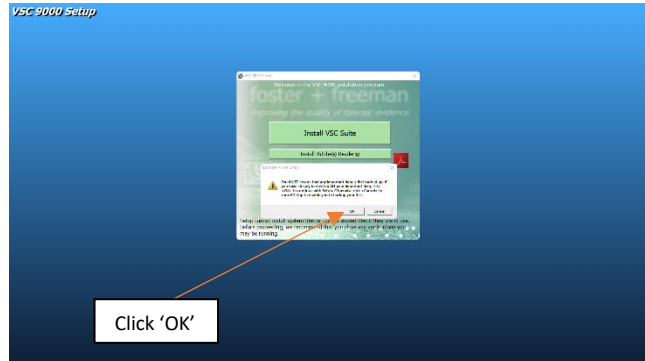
VSC 9000 Setup

Welcome to the VSC 9000 installation program

foster + freeman

improving the quality of forensic evidence

Install VSC Suite

Install Adobe(r) Reader(r)

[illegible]

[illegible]

OK

Cancel

Setup cannot install system files or update shared files if they are in use. Before proceeding, we recommend that you close any applications you may be running.

Click ‘OK’